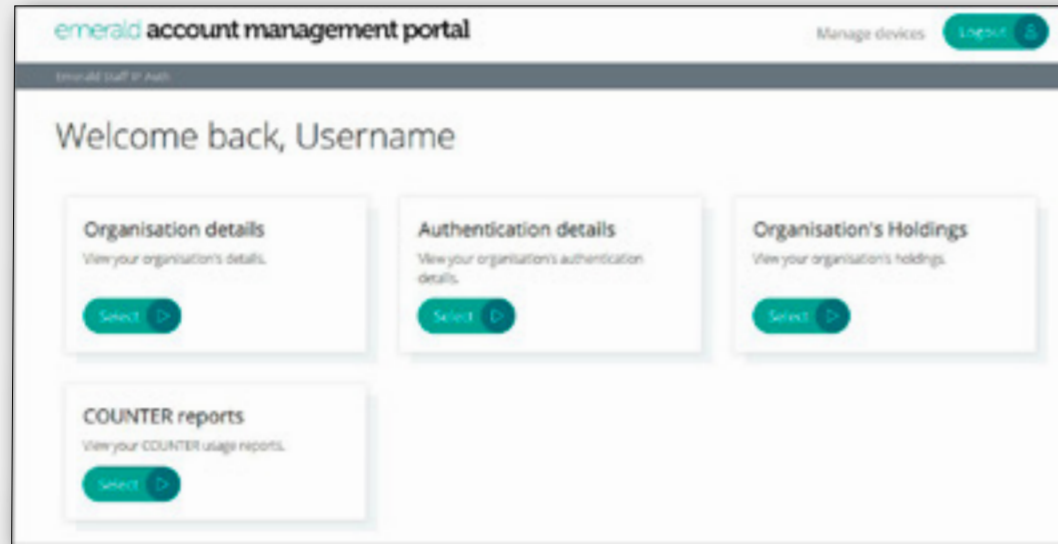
emerald account management portal

Manage devices

Logout

Emerald Staff IP Auth

Welcome back, Username

Organisation details

View your organisation's details.

Select

Authentication details

View your organisation's authentication details.

Select

Organisation's Holdings

View your organisation's holdings.

Select

COUNTER reports

View your COUNTER usage reports.

Select